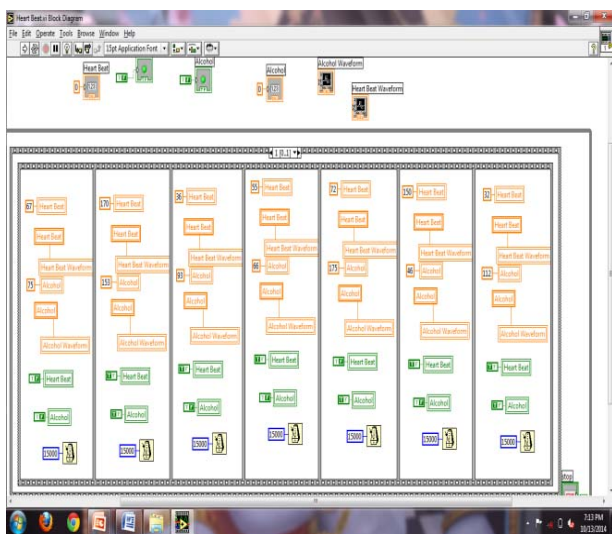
Heart Beat.vi Block Diagram

File Edit Operate Tools Browse Window Help

15pt Application Font

Heart Beat

Alcohol

Alcohol

Alcohol Waveform

Heart Beat Waveform

0 [0..1]

67 Heart Beat
Heart Beat
Heart Beat Waveform
75 Alcohol
Alcohol
Alcohol Waveform
Heart Beat
Alcohol
15000

170 Heart Beat
Heart Beat
Heart Beat Waveform
150 Alcohol
Alcohol
Alcohol Waveform
Heart Beat
Alcohol
15000

80 Heart Beat
Heart Beat
Heart Beat Waveform
80 Alcohol
Alcohol
Alcohol Waveform
Heart Beat
Alcohol
15000

55 Heart Beat
Heart Beat
Heart Beat Waveform
66 Alcohol
Alcohol
Alcohol Waveform
Heart Beat
Alcohol
15000

72 Heart Beat
Heart Beat
Heart Beat Waveform
175 Alcohol
Alcohol
Alcohol Waveform
Heart Beat
Alcohol
15000

150 Heart Beat
Heart Beat
Heart Beat Waveform
46 Alcohol
Alcohol
Alcohol Waveform
Heart Beat
Alcohol
15000

32 Heart Beat
Heart Beat
Heart Beat Waveform
112 Alcohol
Alcohol
Alcohol Waveform
Heart Beat
Alcohol
15000

stop

7:13 PM
10/13/2014